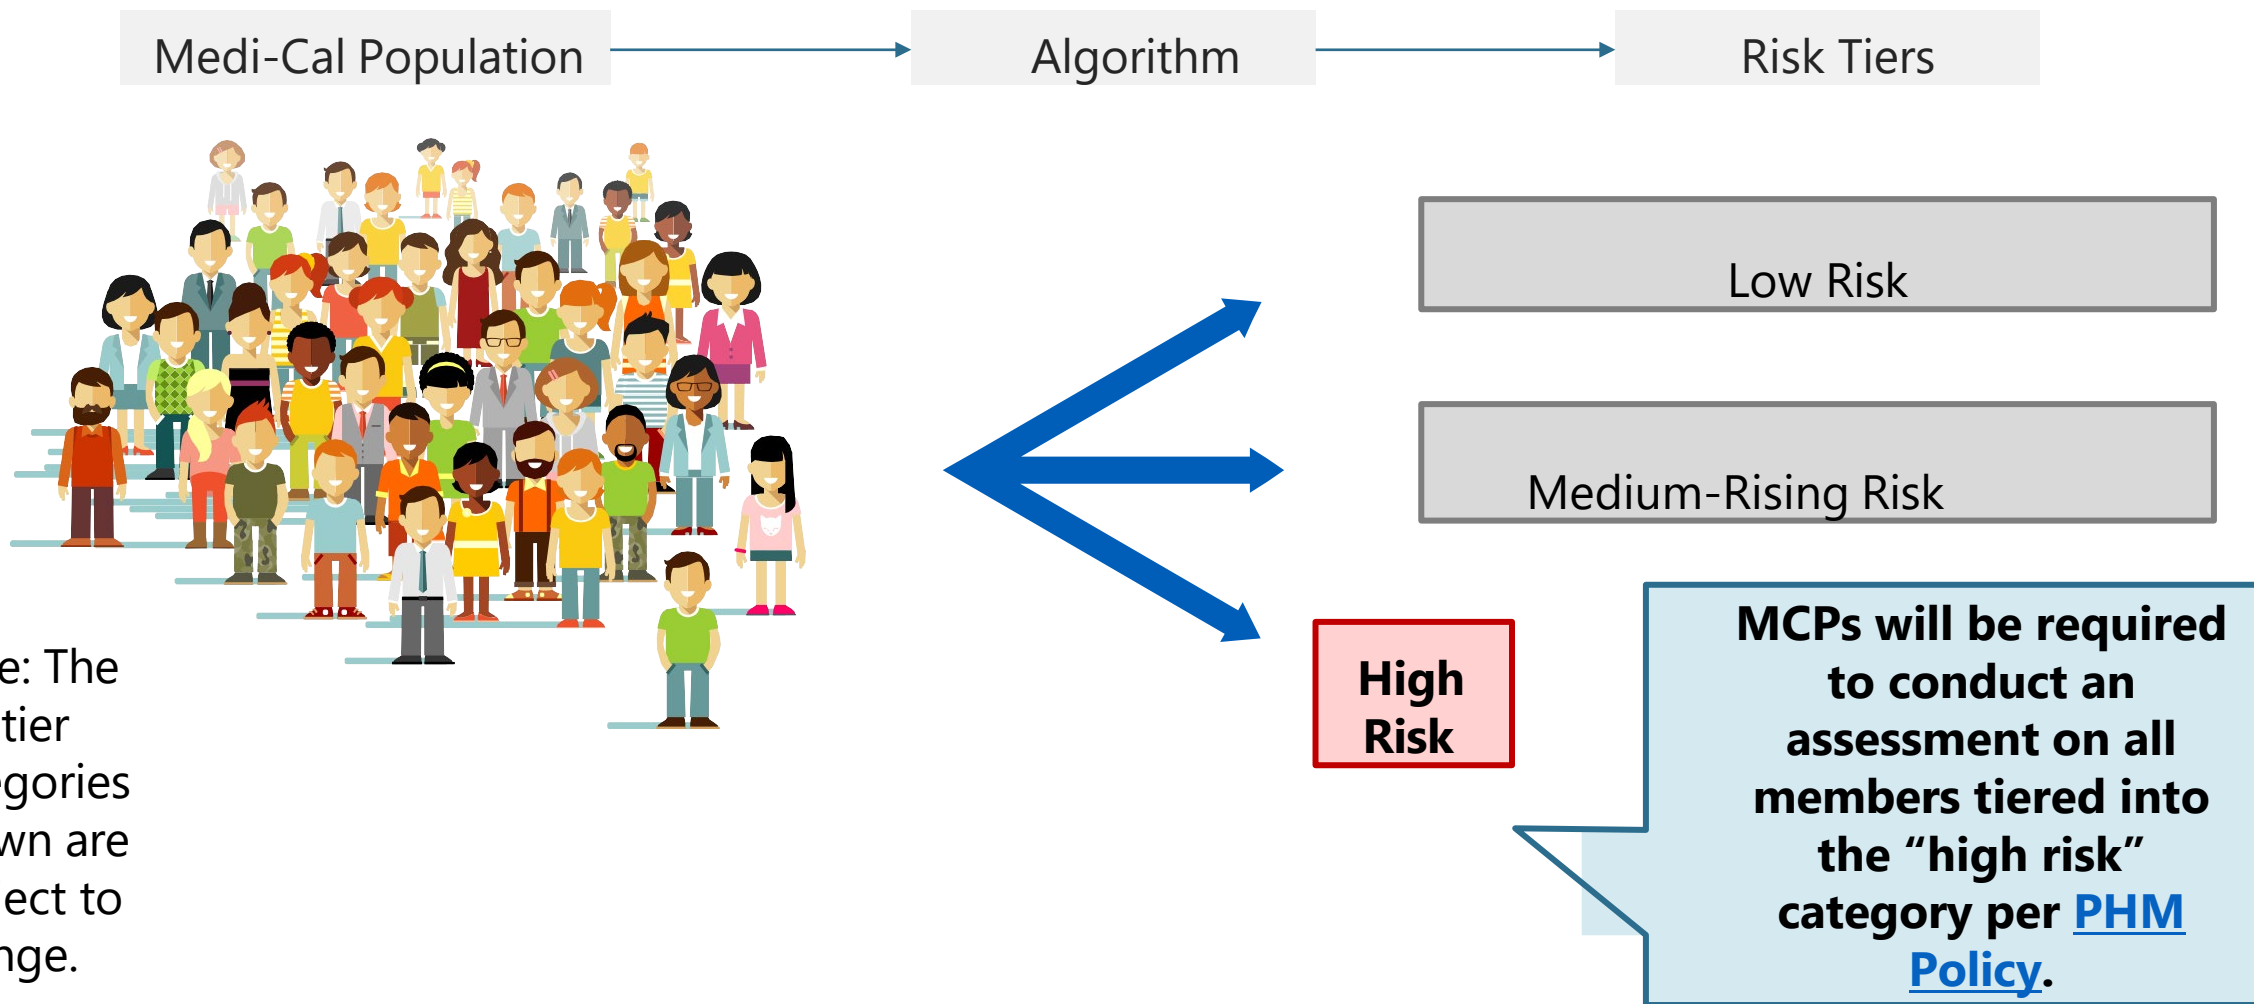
Medi-Cal Population

Algorithm

Risk Tiers

Low Risk

Medium-Rising Risk

High Risk

MCPs will be required to conduct an assessment on all members tiered into the “high risk” category per PHM Policy.

e: The tier gories wn are ect to nge.